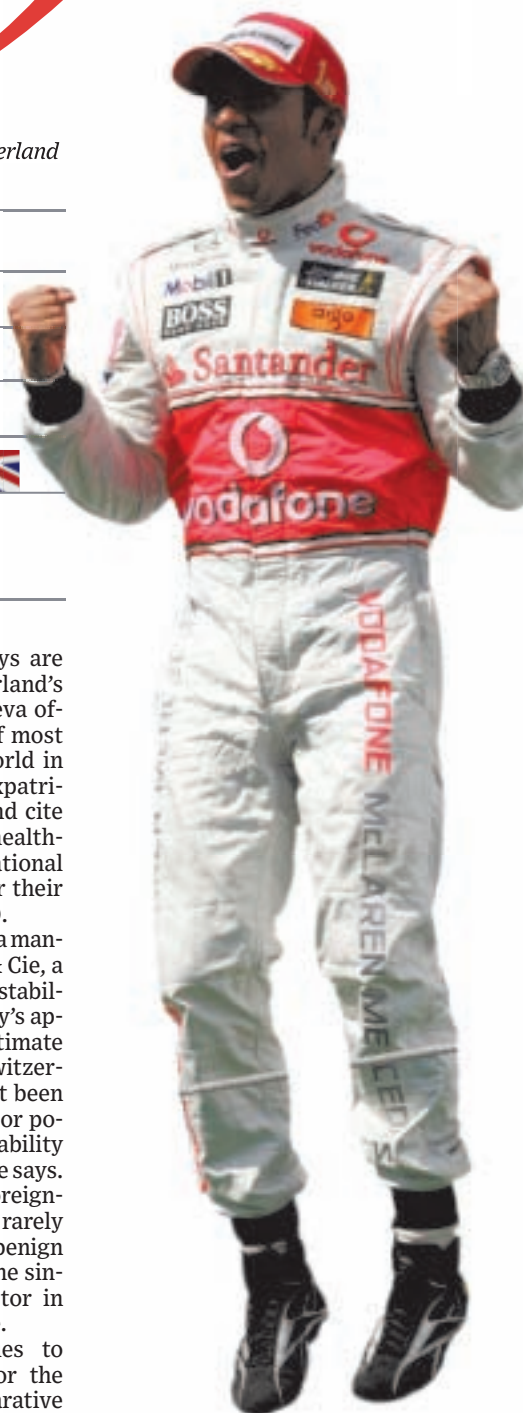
erland

ys are rland's eva of-f most orld in xpatri-nd cite health-ational r their .

a man-Cie, a stabil-y's ap-timate witzer-t been or po-ability e says. reign-rarely benign he sin-tor in .

es to or the arative

Mobil 1
BOSS
Santander
vodafone
Vodafone
aigo
Johnnie Walker
FedEx
VODAFONE McLAREN MERCEDES